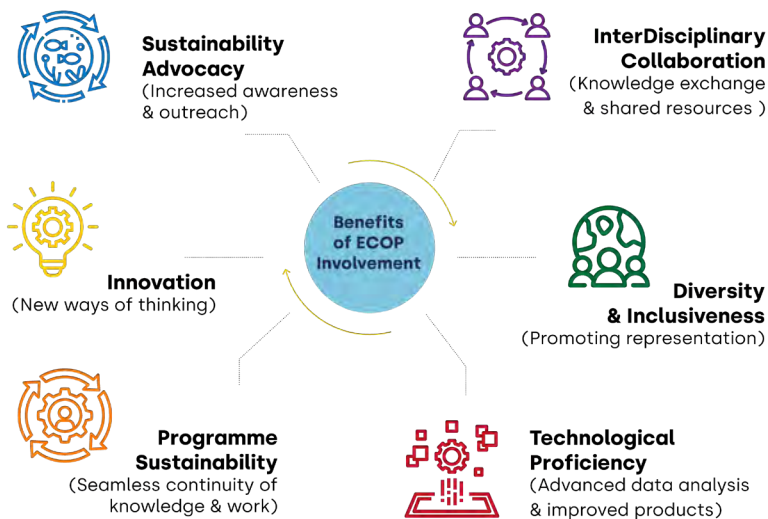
Sustainability Advocacy
(Increased awareness & outreach)

InterDisciplinary Collaboration
(Knowledge exchange & shared resources )

Benefits of ECOP Involvement

Innovation
(New ways of thinking)

Diversity & Inclusiveness
(Promoting representation)

Programme Sustainability
(Seamless continuity of knowledge & work)

Technological Proficiency
(Advanced data analysis & improved products)